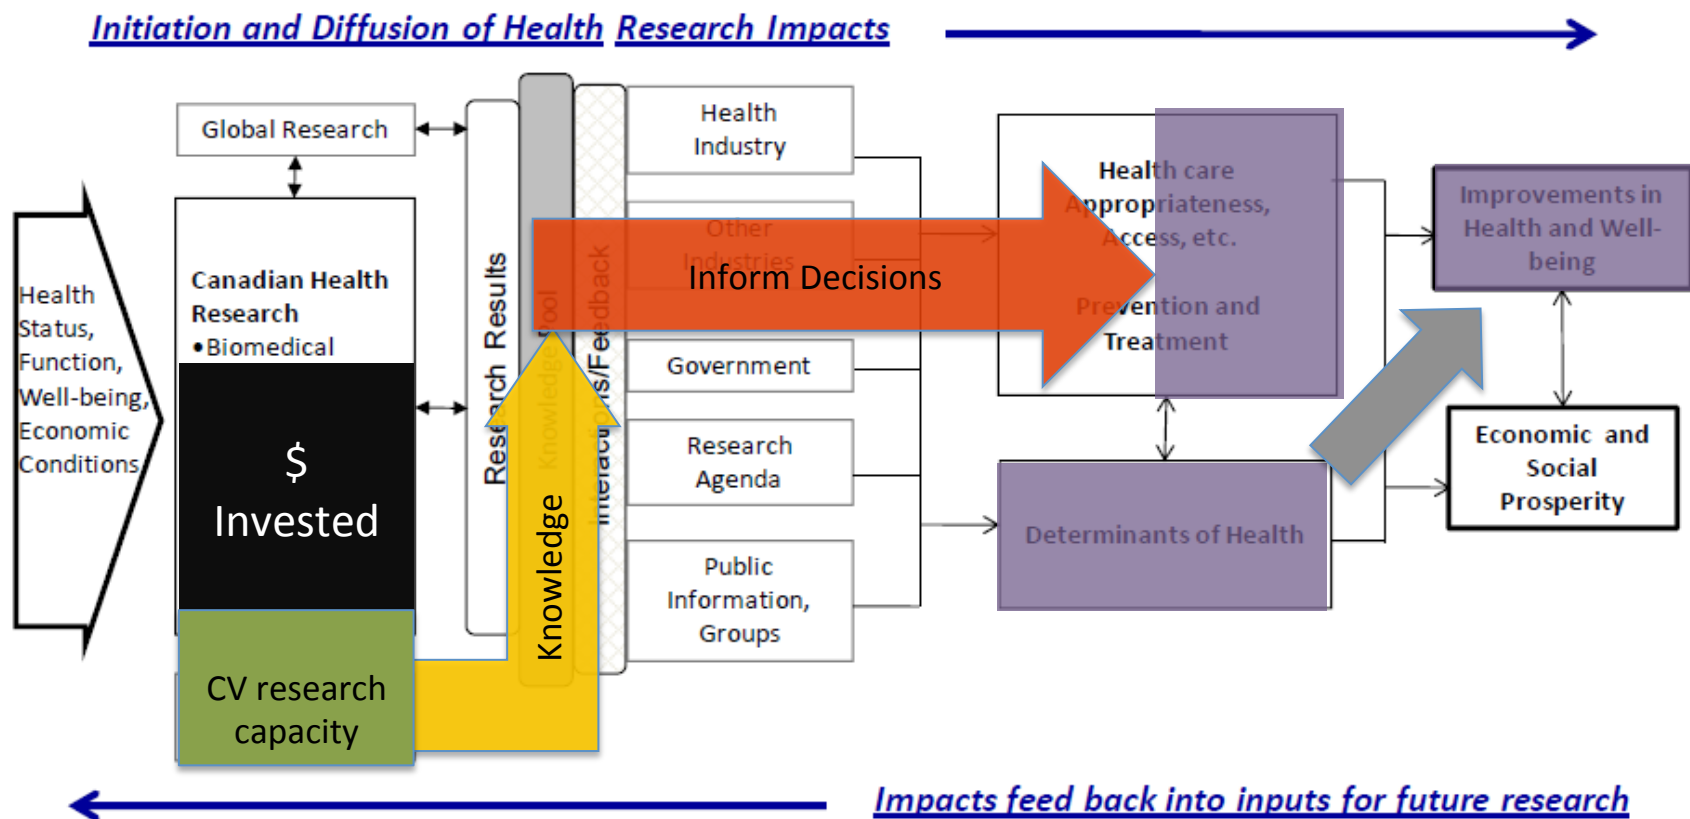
Initiation and Diffusion of Health Research Impacts

Global Research

Health Status, Function, Well-being, Economic Conditions

Canadian Health Research
•Biomedical

$ Invested

CV research capacity

Research Results

Knowledge Pool

Interactions/Feedback

Knowledge

Health Industry

Other Industries

Inform Decisions

Government

Research Agenda

Public Information, Groups

Health care Appropriateness, Access, etc.

Prevention and Treatment

Determinants of Health

Improvements in Health and Well-being

Economic and Social Prosperity

Impacts feed back into inputs for future research